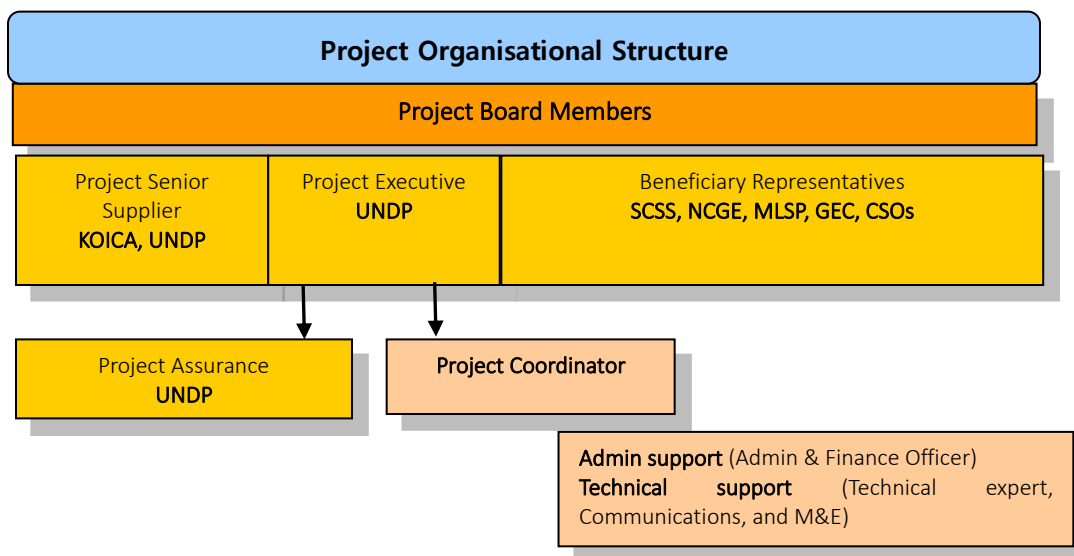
Project Organisational Structure

Project Board Members

Project Senior Supplier
KOICA, UNDP

Project Executive
UNDP

Beneficiary Representatives
SCSS, NCGE, MLSP, GEC, CSOs

Project Assurance
UNDP

Project Coordinator

Admin support (Admin & Finance Officer)
Technical support (Technical expert, Communications, and M&E)